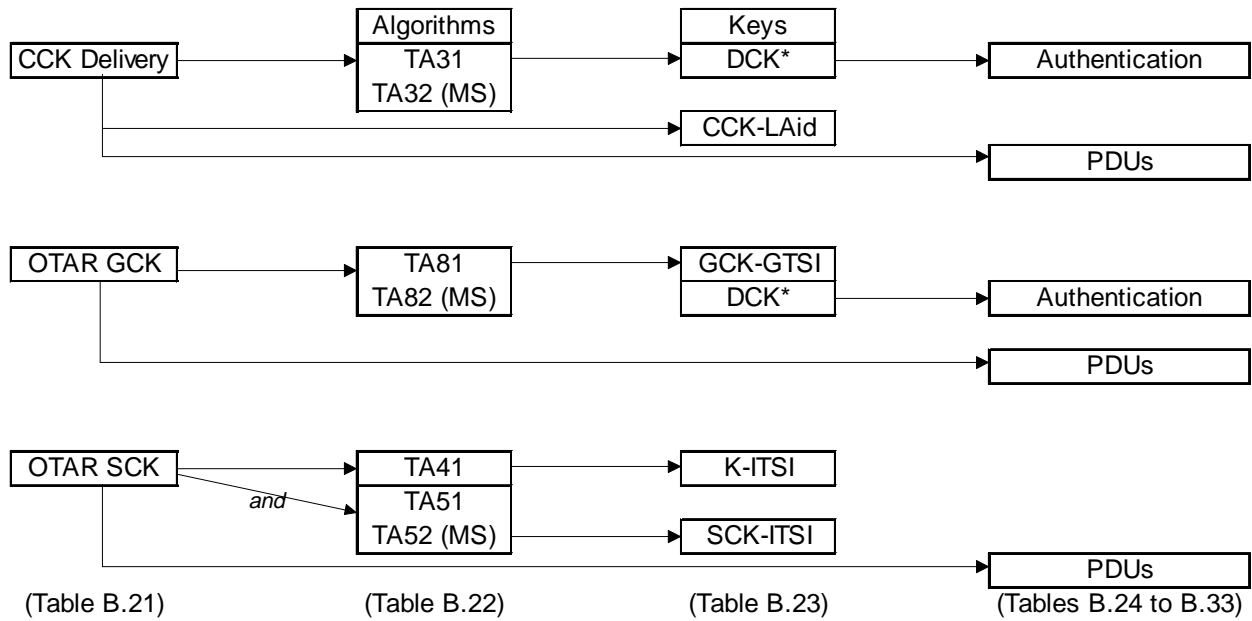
Algorithms
Keys
CCK Delivery
TA31
TA32 (MS)
DCK*
Authentication
CCK-LAid
PDUs

OTAR GCK
TA81
TA82 (MS)
GCK-GTSI
DCK*
Authentication
PDUs

OTAR SCK
TA41
K-ITSI
and
TA51
TA52 (MS)
SCK-ITSI
PDUs

(Table B.21)
(Table B.22)
(Table B.23)
(Tables B.24 to B.33)